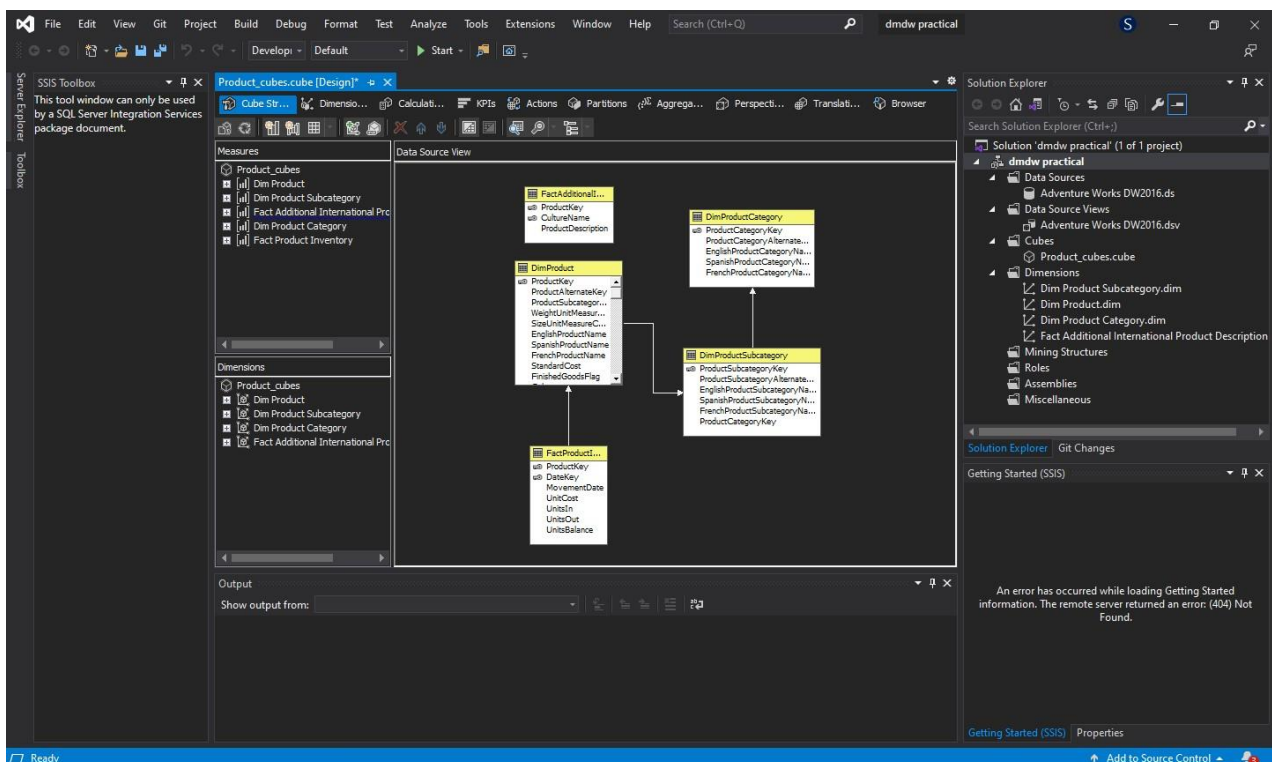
File Edit View Git Project Build Debug Format Test Analyze Tools Extensions Window Help Search (Ctrl+Q) dmdw practical S

Develop Default Start

Server Explorer Toolbox

SSIS Toolbox
This tool window can only be used by a SQL Server Integration Services package document.

Product_cubes.cube [Design]*

Cube Str... Dimensio... Calculati... KPIs Actions Partitions Aggrega... Perspecti... Translati... Browser

Measures
Product_cubes
Dim Product
Dim Product Subcategory
Fact Additional International Prc
Dim Product Category
Fact Product Inventory

Dimensions
Product_cubes
Dim Product
Dim Product Subcategory
Dim Product Category
Fact Additional International Prc

Data Source View

FactAdditionalI...
ProductKey
CultureName
ProductDescription

DimProductCategory
ProductCategoryKey
ProductCategoryAlternate...
EnglishProductCategoryNa...
SpanishProductCategoryN...
FrenchProductCategoryNa...

DimProduct
ProductKey
ProductAlternateKey
ProductSubcategor...
WeightUnitMeasur...
SizeUnitMeasureC...
EnglishProductName
SpanishProductName
FrenchProductName
StandardCost
FinishedGoodsFlag

DimProductSubcategory
ProductSubcategoryKey
ProductSubcategoryAlternate...
EnglishProductSubcategoryNa...
SpanishProductSubcategoryN...
FrenchProductSubcategoryNa...
ProductCategoryKey

FactProductI...
ProductKey
DateKey
MovementDate
UnitCost
UnitsIn
UnitsOut
UnitsBalance

Output
Show output from:

Solution Explorer
Search Solution Explorer (Ctrl+;)
Solution 'dmdw practical' (1 of 1 project)
dmdw practical
Data Sources
Adventure Works DW2016.ds
Data Source Views
Adventure Works DW2016.dsv
Cubes
Product_cubes.cube
Dimensions
Dim Product Subcategory.dim
Dim Product.dim
Dim Product Category.dim
Fact Additional International Product Description
Mining Structures
Roles
Assemblies
Miscellaneous

Solution Explorer Git Changes

Getting Started (SSIS)

An error has occurred while loading Getting Started information. The remote server returned an error: (404) Not Found.

Getting Started (SSIS) Properties

Ready
Add to Source Control